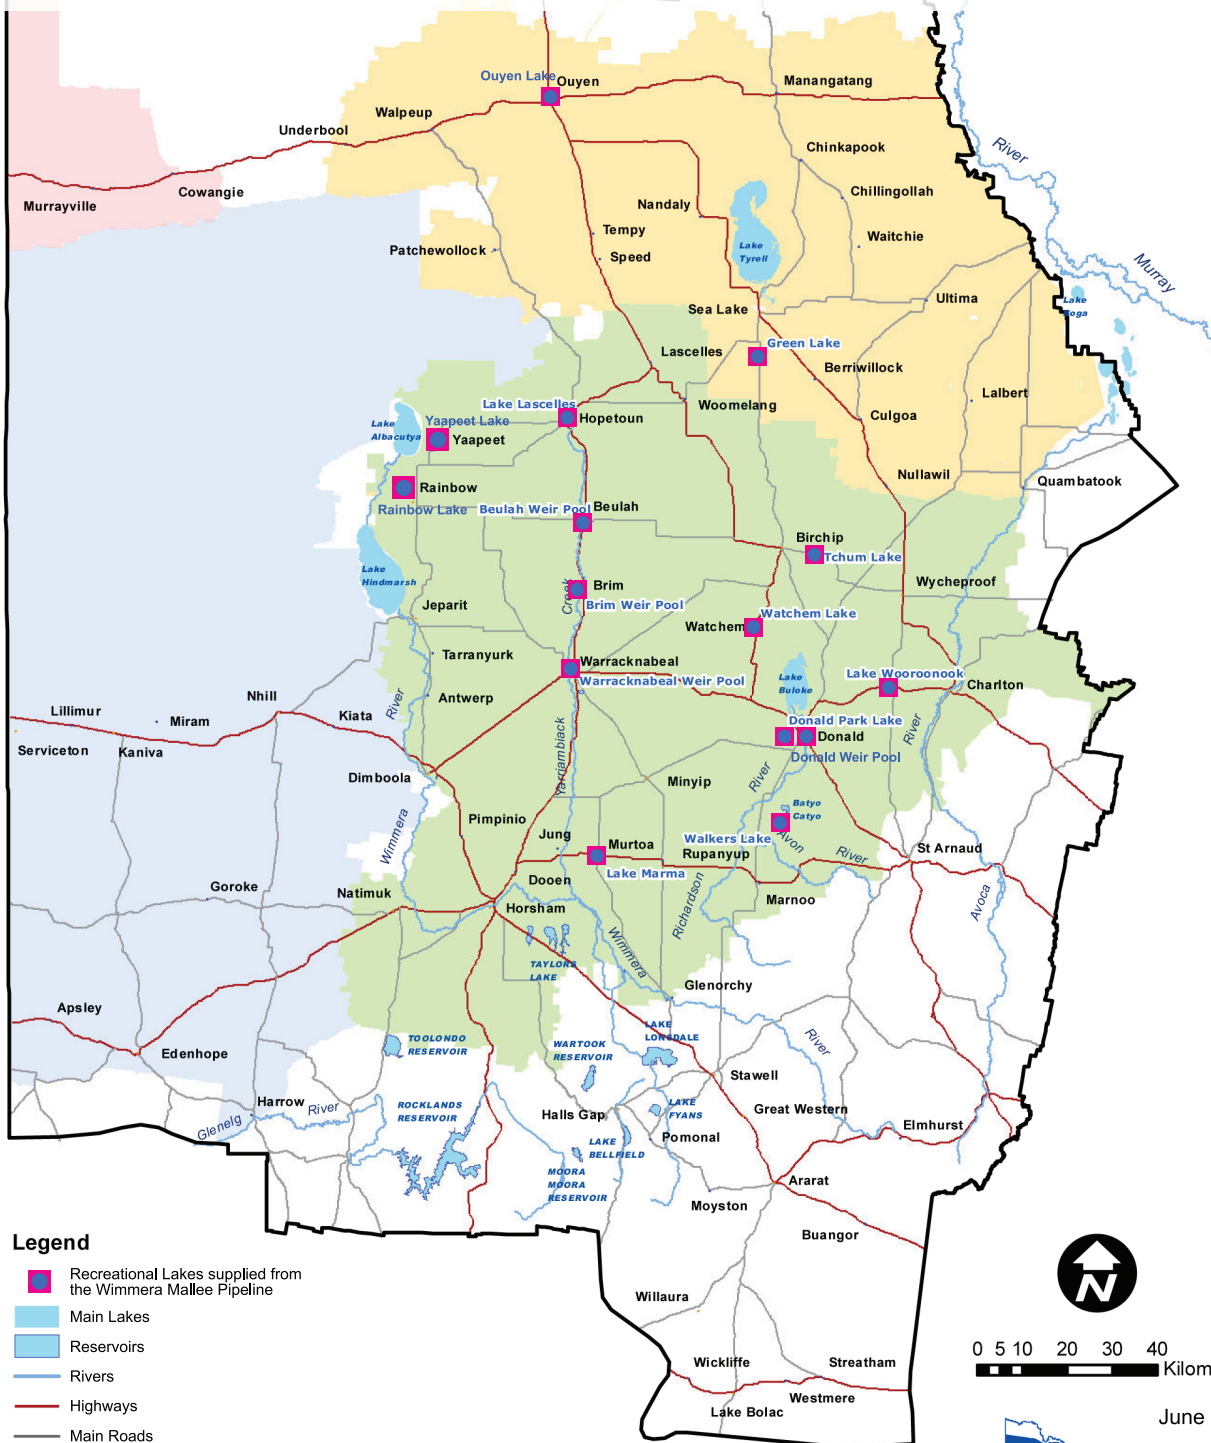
Ouyen Lake
Ouyen
Manangatang
Walpeup
Underbool
River
Chinkapook
Murrayville
Cowangie
Nandaly
Chillingollah
Tempy
Lake Tyrell
Waitchie
Patchewollock
Speed
Murray
Ultima
Lake Boga
Sea Lake
Green Lake
Lascelles
Berriwillock
Lalbert
Lake Lascelles
Woomelang
Lake Albacutya
Yaapeet Lake
Hopetoun
Culgoa
Yaapeet
Nullawil
Quambatook
Rainbow
Rainbow Lake
Beulah Weir Pool
Beulah
Birchip
Tchum Lake
Lake Hindmarsh
Wycheproof
Brim
Creek
Brim Weir Pool
Jeparit
Watchem Lake
Watchem
Tarranyurk
Warracknabeal
Lake Wooroonook
Lake Buloke
Warracknabeal Weir Pool
Charlton
Nhill
Antwerp
Lillimur
Miram
Kiata
River
Donald Park Lake
Donald
River
Serviceton
Kaniva
Yarriambiack
Donald Weir Pool
Dimboola
Minyip
River
Batyo Catyo
Pimpinio
Wimmera
Jung
Walkers Lake
Murtoa
Avon
Rupanyup
River
St Arnaud
Lake Marma
Goroke
Dooen
Natimuk
Marnoo
Richardson
Horsham
Avoca
Wimmera
Taylors Lake
Glenorchy
Apsley
Lake Lonsdale
River
Toolondo Reservoir
Wartook Reservoir
Edenhope
Stawell
Harrow
River
Rocklands Reservoir
Lake Fyans
Great Western
Glenelg
Halls Gap
Elmhurst
Lake Bellfield
Pomonal
Moora Moora Reservoir
Ararat
Moyston
Buangor
Legend
Recreational Lakes supplied from the Wimmera Mallee Pipeline
Main Lakes
Reservoirs
Rivers
Highways
Main Roads
Willaura
N
0 5 10 20 30 40 Kilom
Wickliffe
Streatham
Westmere
Lake Bolac
June